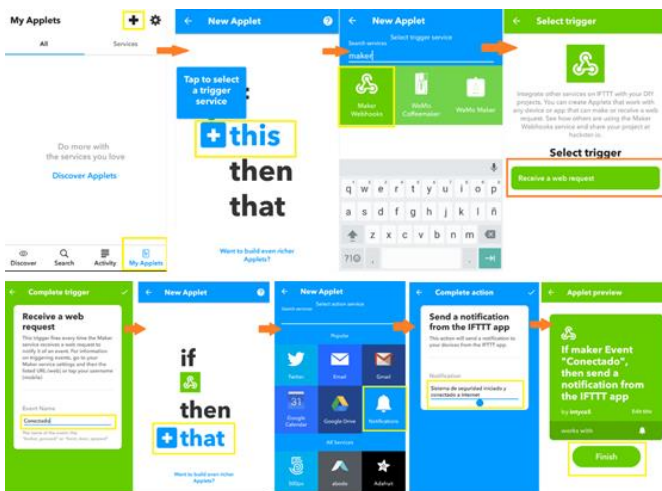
My Applets

All

Services

Do more with the services you love

Discover Applets

Discover

Search

Activity

My Applets

New Applet

Tap to select a trigger service

this

then

that

Want to build even richer Applets?

New Applet

Select trigger service

Search services

maker

Maker Webhooks

WeMo Coffeemaker

WeMo Maker

q w e r t y u i o p

a s d f g h j k l

z x c v b n m

Select trigger

Integrate other services on IFTTT with your DIY projects. You can create Applets that work with any device or app that can make or receive a web request. See how others are using the Maker Webhooks service and share your project at hackster.io.

Select trigger

Receive a web request

Complete trigger

Receive a web request

This trigger fires every time the Maker service receives a web request to notify it of an event. For information on triggering events, go to your Maker service settings and then the listed URL (web) or tap your username (mobile)

Event Name

Conectado

New Applet

if

then

that

Want to build even richer Applets?

New Applet

Select action service

Search services

Popular

Twitter

Email

Gmail

Google Calendar

Google Drive

Notifications

All Services

500px

abode

Adafruit

Complete action

Send a notification from the IFTTT app

This action will send a notification to your devices from the IFTTT app.

Notification

Sistema de seguridad iniciado y conectado a internet

Applet preview

If maker Event "Conectado", then send a notification from the IFTTT app

by

Edit title

works with

Finish